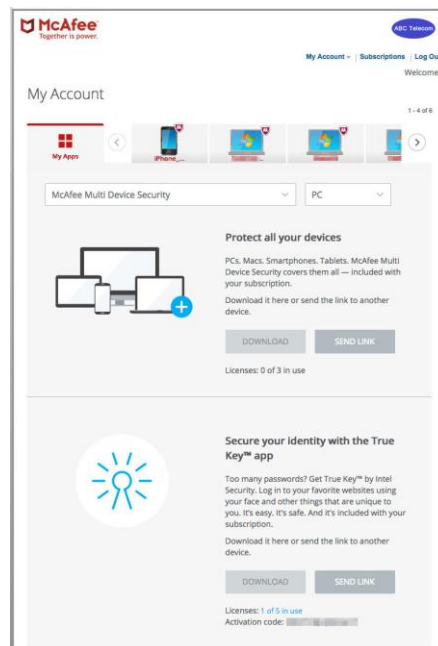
McAfee
Together is power.

ABC Telecom

My Account | Subscriptions | Log Ou

Welcome

My Account

1 - 4 of 6

My Apps

iPhone_

McAfee Multi Device Security

PC

Protect all your devices

PCs. Macs. Smartphones. Tablets. McAfee Multi Device Security covers them all — included with your subscription.

Download it here or send the link to another device.

DOWNLOAD

SEND LINK

Licenses: 0 of 3 in use

Secure your identity with the True Key™ app

Too many passwords? Get True Key™ by Intel Security. Log in to your favorite websites using your face and other things that are unique to you. It's easy. It's safe. And it's included with your subscription.

Download it here or send the link to another device.

DOWNLOAD

SEND LINK

Licenses: 1 of 5 in use

Activation code: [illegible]